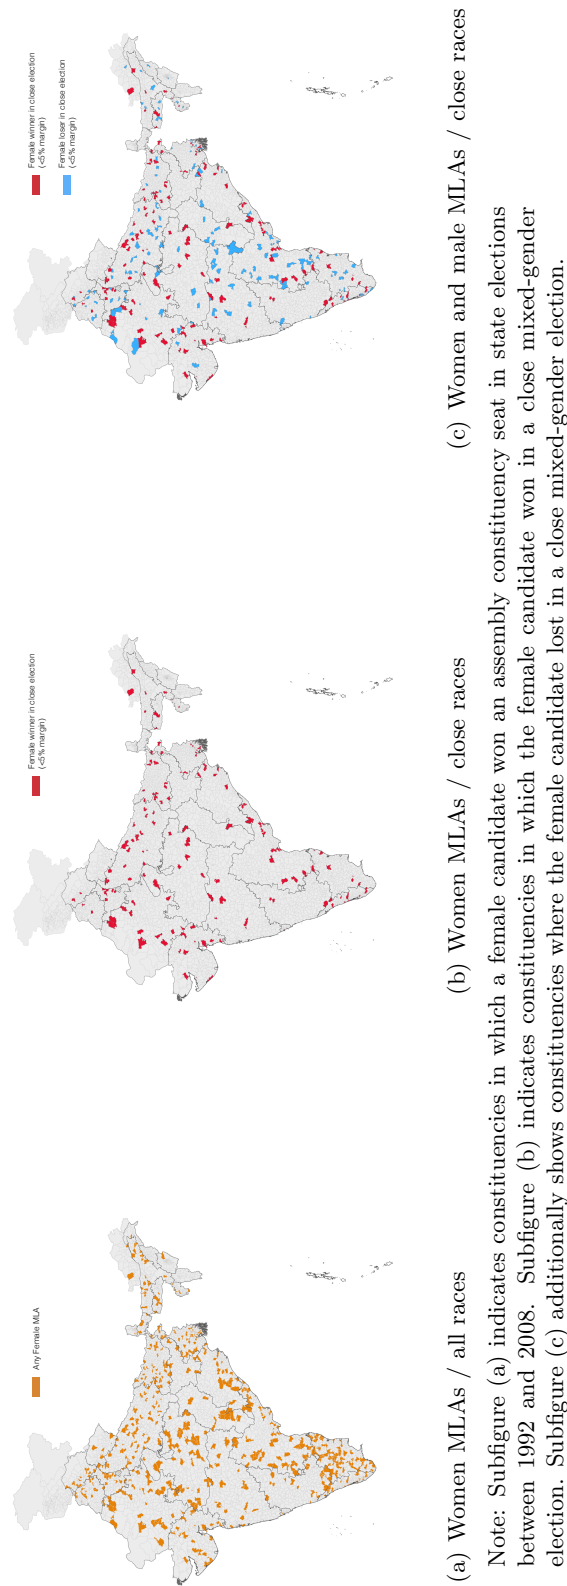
Any Female MLA

(a) Women MLAs / all races

Female winner in close election (<5% margin)

(b) Women MLAs / close races

Female winner in close election (<5% margin)

Female loser in close election (<5% margin)

(c) Women and male MLAs / close races

Note: Subfigure (a) indicates constituencies in which a female candidate won an assembly constituency seat in state elections between 1992 and 2008. Subfigure (b) indicates constituencies in which the female candidate won in a close mixed-gender election. Subfigure (c) additionally shows constituencies where the female candidate lost in a close mixed-gender election.